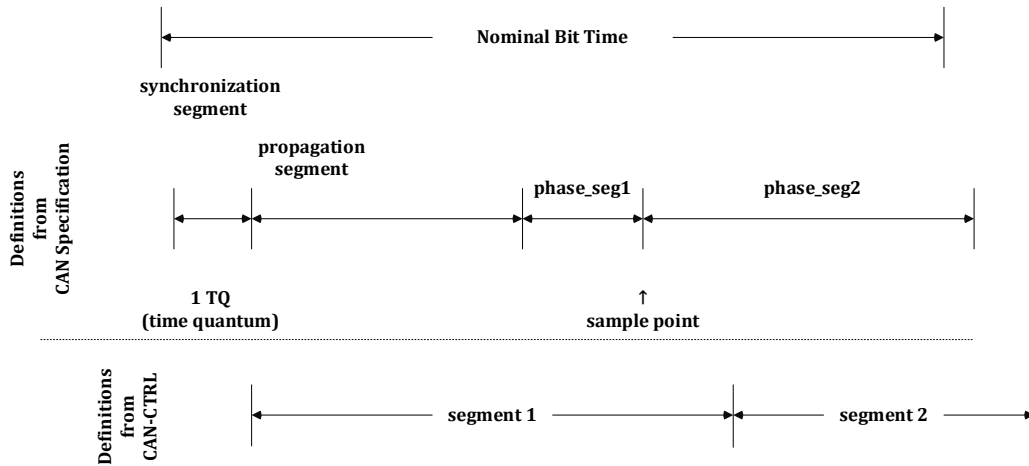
Nominal Bit Time

synchronization segment

Definitions from CAN Specification

propagation segment

phase_seg1

phase_seg2

1 TQ (time quantum)

↑ sample point

Definitions from CAN-CTRL

segment 1

segment 2